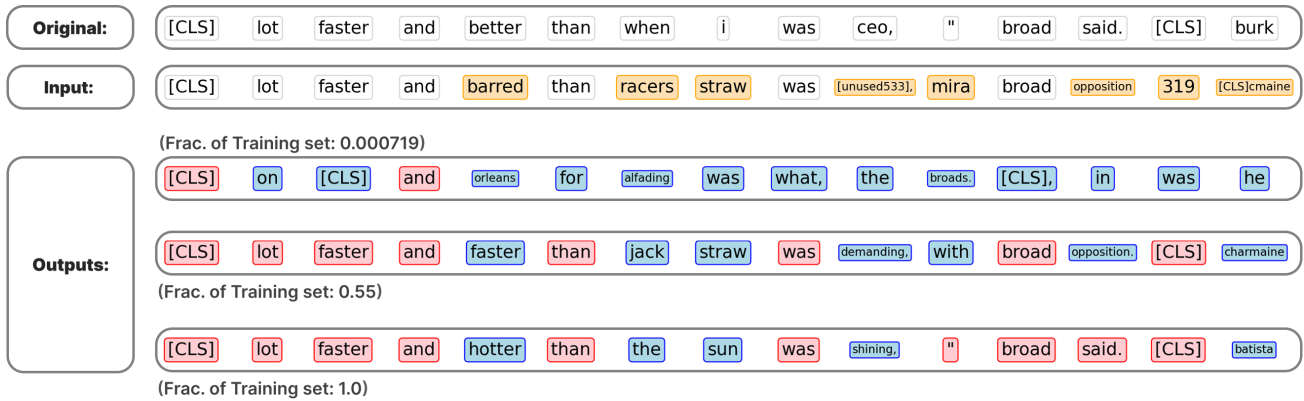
Original: [CLS] lot faster and better than when i was ceo, " broad said. [CLS] burk

Input: [CLS] lot faster and barred than racers straw was [unused533], mira broad opposition 319 [CLS]cmaine

(Frac. of Training set: 0.000719)

Outputs:

[CLS] on [CLS] and orleans for alfading was what, the broads. [CLS], in was he

[CLS] lot faster and faster than jack straw was demanding, with broad opposition. [CLS] charmaine

(Frac. of Training set: 0.55)

[CLS] lot faster and hotter than the sun was shining, " broad said. [CLS] batista

(Frac. of Training set: 1.0)